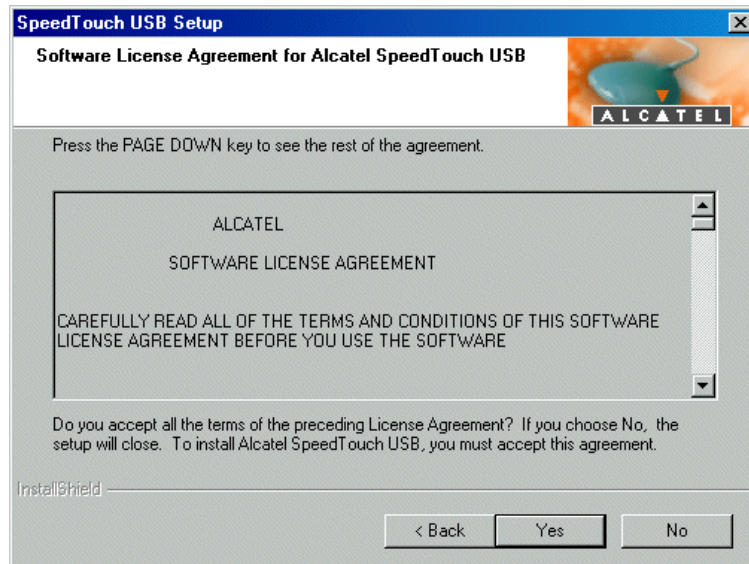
SpeedTouch USB Setup

Software License Agreement for Alcatel SpeedTouch USB

ALCATEL

Press the PAGE DOWN key to see the rest of the agreement.

ALCATEL

SOFTWARE LICENSE AGREEMENT

CAREFULLY READ ALL OF THE TERMS AND CONDITIONS OF THIS SOFTWARE LICENSE AGREEMENT BEFORE YOU USE THE SOFTWARE

Do you accept all the terms of the preceding License Agreement? If you choose No, the setup will close. To install Alcatel SpeedTouch USB, you must accept this agreement.

InstallShield

< Back

Yes

No